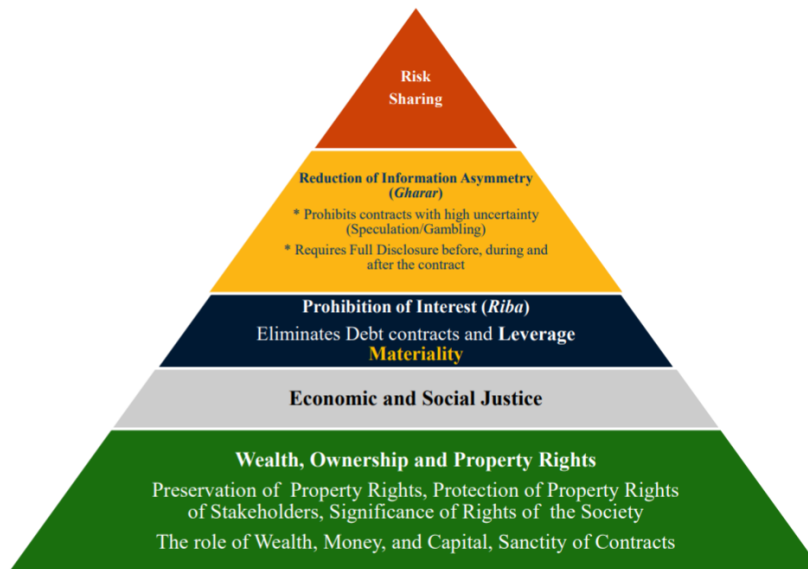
Risk Sharing

Reduction of Information Asymmetry (Gharar)

* Prohibits contracts with high uncertainty (Speculation/Gambling)

* Requires Full Disclosure before, during and after the contract

Prohibition of Interest (Riba)

Eliminates Debt contracts and Leverage

Materiality

Economic and Social Justice

Wealth, Ownership and Property Rights

Preservation of Property Rights, Protection of Property Rights of Stakeholders, Significance of Rights of the Society

The role of Wealth, Money, and Capital, Sanctity of Contracts